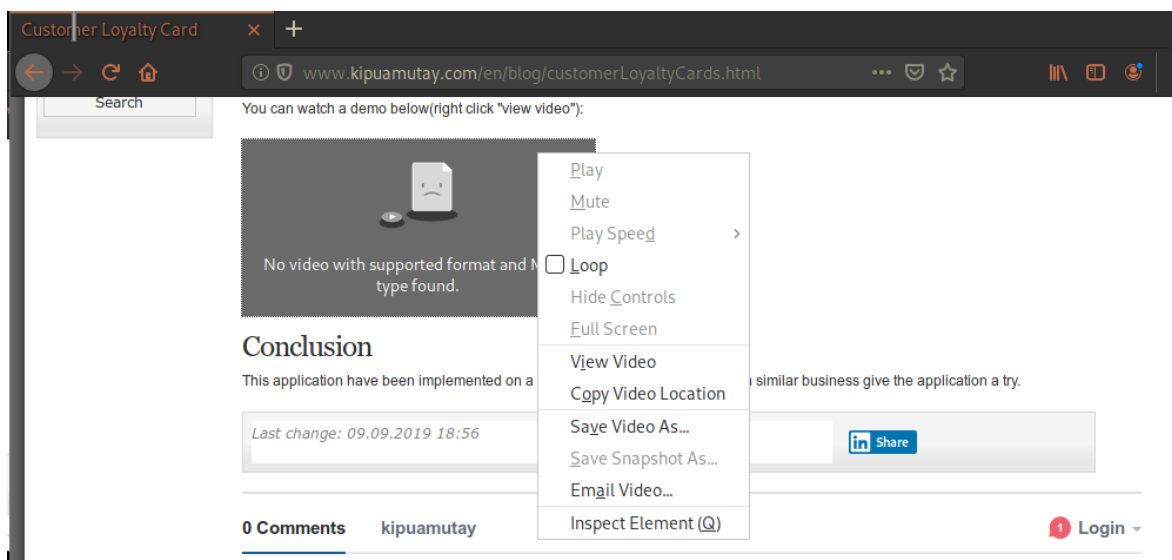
Customer Loyalty Card ×
+
www.kipuamutay.com/en/blog/customerLoyaltyCards.html
Search
You can watch a demo below(right click "view video"):

No video with supported format and M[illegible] type found.

Play
Mute
Play Speed
Loop
Hide Controls
Full Screen
View Video
Copy Video Location
Save Video As…
Save Snapshot As…
Email Video…
Inspect Element (Q)

Conclusion
This application have been implemented on a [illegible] similar business give the application a try.

Last change: 09.09.2019 18:56
Share

0 Comments kipuamutay
1 Login